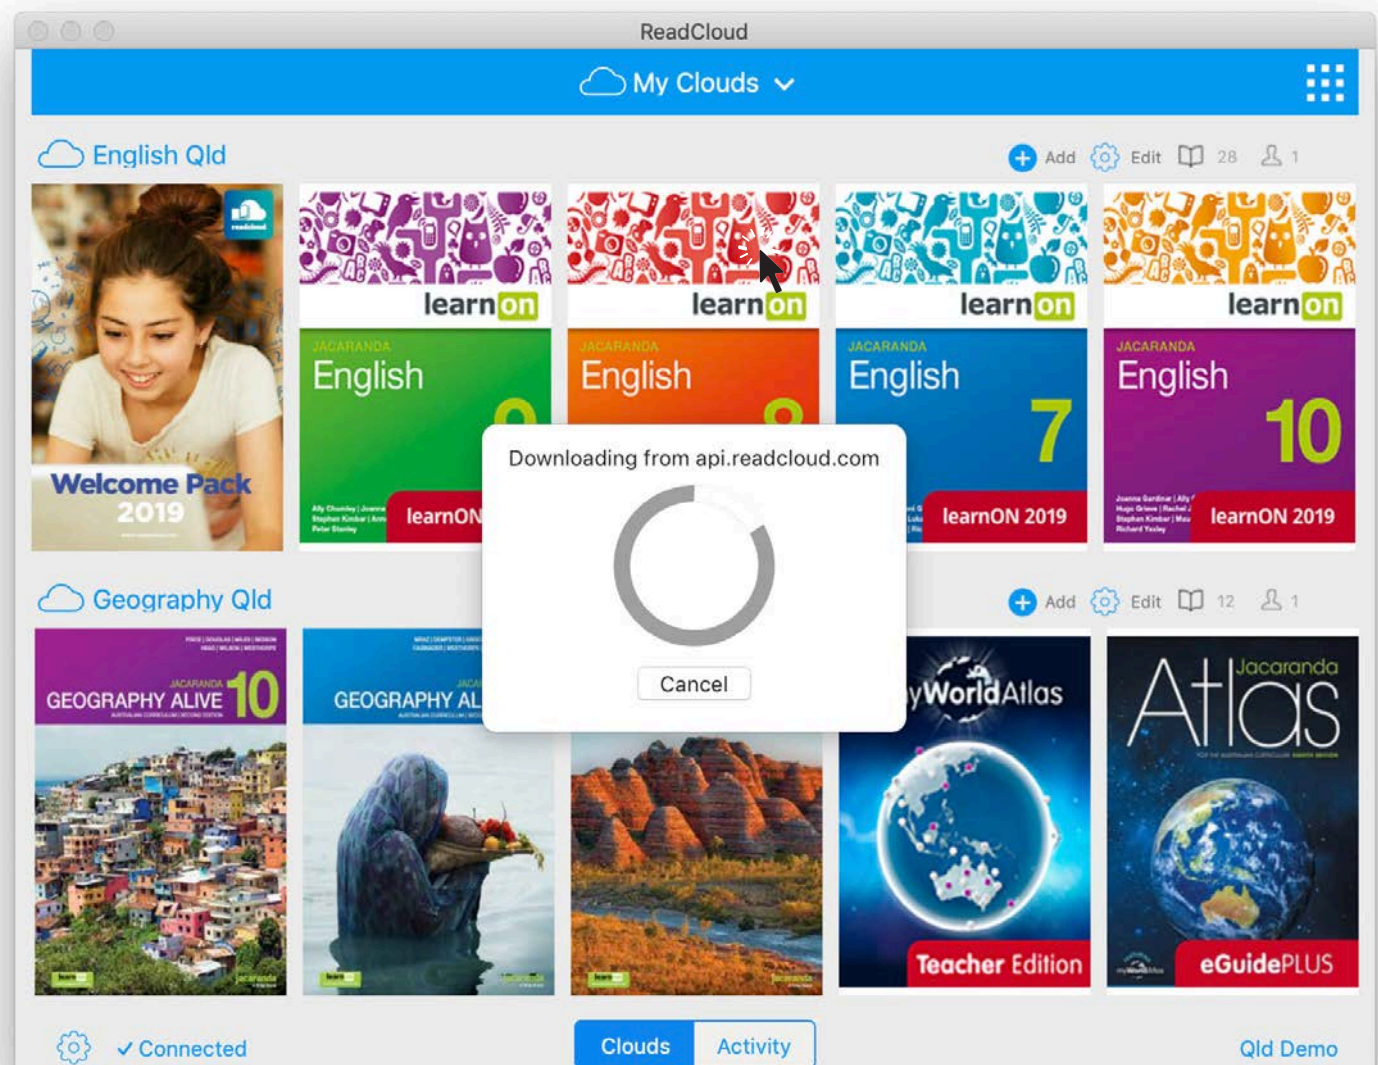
ReadCloud

My Clouds

English Qld

Add Edit 28 1

Welcome Pack 2019

learn on
JACARANDA
English
9
learnON

learn on
JACARANDA
English
8

learn on
JACARANDA
English
7
learnON 2019

learn on
JACARANDA
English
10
learnON 2019

Downloading from api.readcloud.com

Cancel

Geography Qld

Add Edit 12 1

JACARANDA
GEOGRAPHY ALIVE 10

GEOGRAPHY AL

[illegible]yWorldAtlas
Teacher Edition

Jacaranda
Atlas
eGuidePLUS

✓Connected

Clouds Activity

Qld Demo